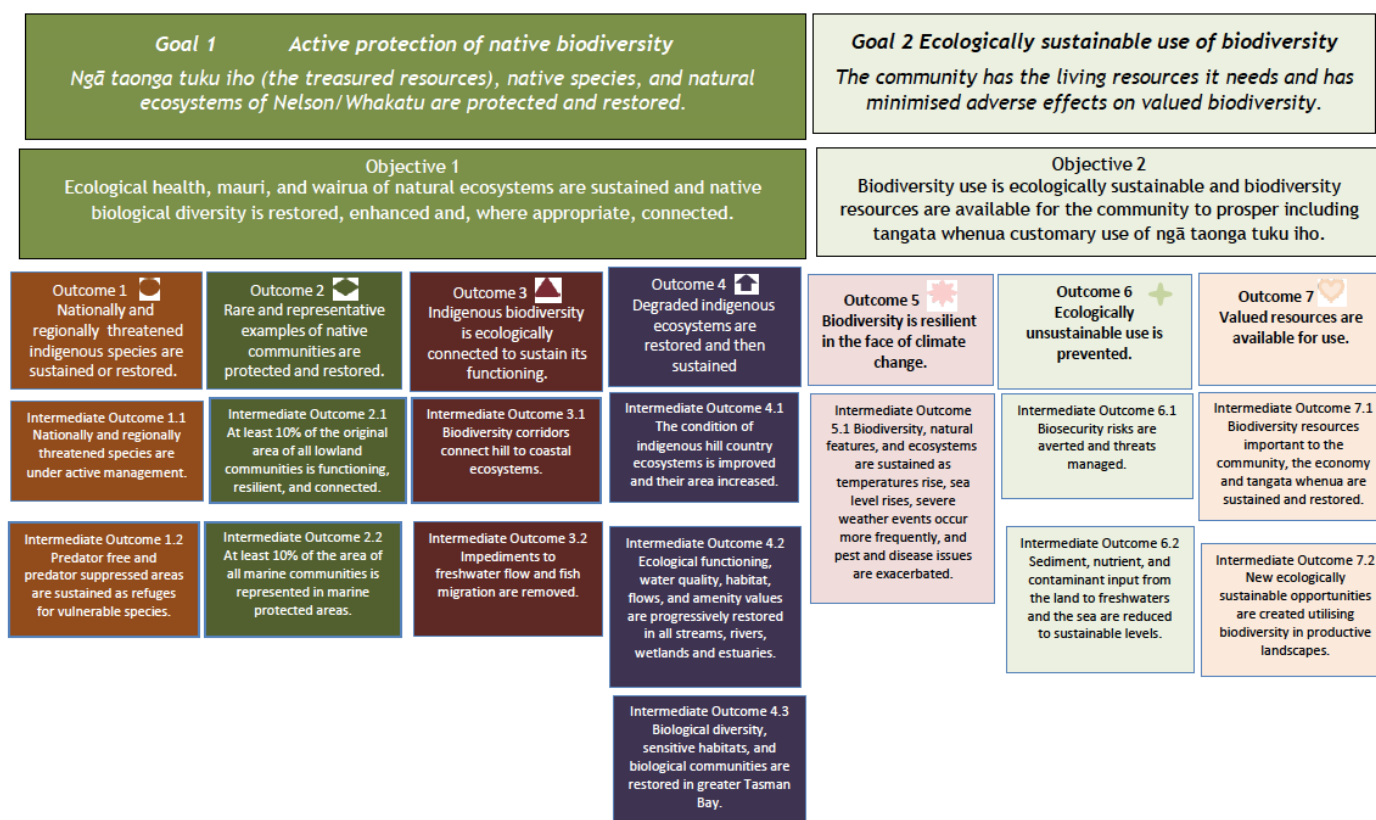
Goal 1 Active protection of native biodiversity

Ngā taonga tuku iho (the treasured resources), native species, and natural ecosystems of Nelson/Whakatu are protected and restored.

Goal 2 Ecologically sustainable use of biodiversity

The community has the living resources it needs and has minimised adverse effects on valued biodiversity.

Objective 1
Ecological health, mauri, and wairua of natural ecosystems are sustained and native biological diversity is restored, enhanced and, where appropriate, connected.

Objective 2
Biodiversity use is ecologically sustainable and biodiversity resources are available for the community to prosper including tangata whenua customary use of ngā taonga tuku iho.

Outcome 1
Nationally and regionally threatened indigenous species are sustained or restored.

Intermediate Outcome 1.1
Nationally and regionally threatened species are under active management.

Intermediate Outcome 1.2
Predator free and predator suppressed areas are sustained as refuges for vulnerable species.

Outcome 2
Rare and representative examples of native communities are protected and restored.

Intermediate Outcome 2.1
At least 10% of the original area of all lowland communities is functioning, resilient, and connected.

Intermediate Outcome 2.2
At least 10% of the area of all marine communities is represented in marine protected areas.

Outcome 3
Indigenous biodiversity is ecologically connected to sustain its functioning.

Intermediate Outcome 3.1
Biodiversity corridors connect hill to coastal ecosystems.

Intermediate Outcome 3.2
Impediments to freshwater flow and fish migration are removed.

Outcome 4
Degraded indigenous ecosystems are restored and then sustained

Intermediate Outcome 4.1
The condition of indigenous hill country ecosystems is improved and their area increased.

Intermediate Outcome 4.2
Ecological functioning, water quality, habitat, flows, and amenity values are progressively restored in all streams, rivers, wetlands and estuaries.

Intermediate Outcome 4.3
Biological diversity, sensitive habitats, and biological communities are restored in greater Tasman Bay.

Outcome 5
Biodiversity is resilient in the face of climate change.

Intermediate Outcome 5.1 Biodiversity, natural features, and ecosystems are sustained as temperatures rise, sea level rises, severe weather events occur more frequently, and pest and disease issues are exacerbated.

Outcome 6
Ecologically unsustainable use is prevented.

Intermediate Outcome 6.1
Biosecurity risks are averted and threats managed.

Intermediate Outcome 6.2
Sediment, nutrient, and contaminant input from the land to freshwaters and the sea are reduced to sustainable levels.

Outcome 7
Valued resources are available for use.

Intermediate Outcome 7.1
Biodiversity resources important to the community, the economy and tangata whenua are sustained and restored.

Intermediate Outcome 7.2
New ecologically sustainable opportunities are created utilising biodiversity in productive landscapes.